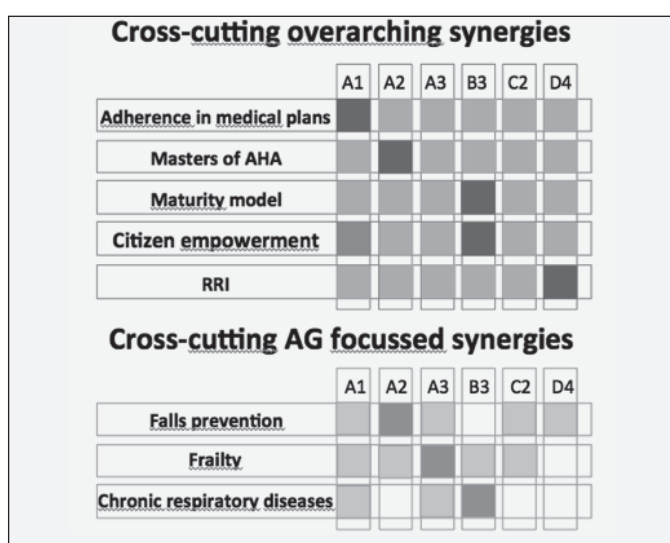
Cross-cutting overarching synergies

| | A1 | A2 | A3 | B3 | C2 | D4 |
|---|---|---|---|---|---|---|
| Adherence in medical plans | | | | | | |
| Masters of AHA | | | | | | |
| Maturity model | | | | | | |
| Citizen empowerment | | | | | | |
| RRI | | | | | | |

Cross-cutting AG focussed synergies

| | A1 | A2 | A3 | B3 | C2 | D4 |
|---|---|---|---|---|---|---|
| Falls prevention | | | | | | |
| Frailty | | | | | | |
| Chronic respiratory diseases | | | | | | |